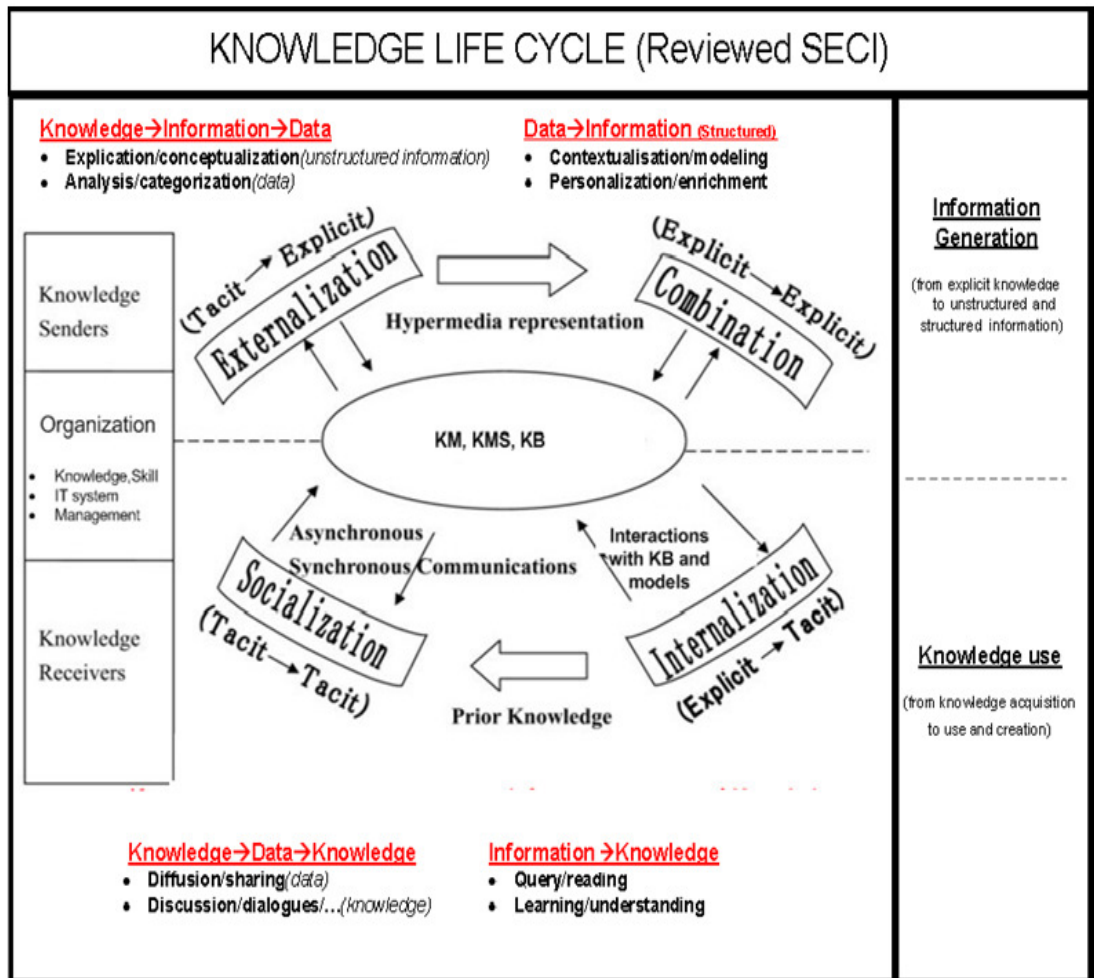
KNOWLEDGE LIFE CYCLE (Reviewed SECI)

Knowledge→Information→Data
- Explication/conceptualization(unstructured information)
- Analysis/categorization(data)

Data→Information (Structured)
- Contextualisation/modeling
- Personalization/enrichment

Information Generation

(from explicit knowledge to unstructured and structured information)

Knowledge Senders

Organization
- Knowledge,Skill
- IT system
- Management

Knowledge Receivers

(Tacit → Explicit)
Externalization

Hypermedia representation

(Explicit → Explicit)
Combination

KM, KMS, KB

Asynchronous
Synchronous Communications

Interactions with KB and models

Socialization
(Tacit → Tacit)

Internalization
(Explicit → Tacit)

Prior Knowledge

Knowledge use

(from knowledge acquisition to use and creation)

Knowledge→Data→Knowledge
- Diffusion/sharing(data)
- Discussion/dialogues/...(knowledge)

Information →Knowledge
- Query/reading
- Learning/understanding